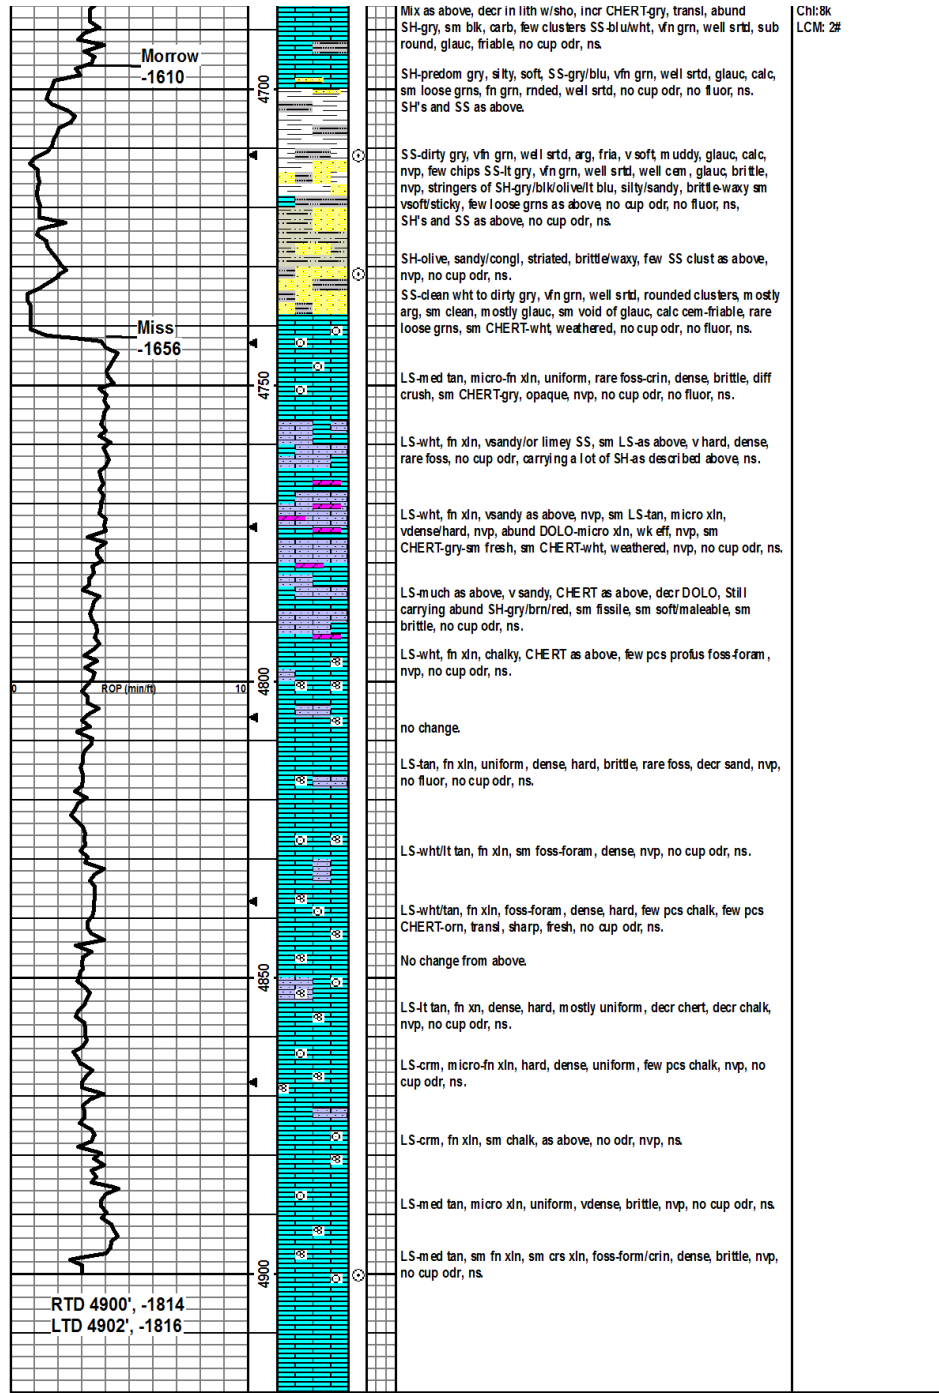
Morrow
-1610

Miss
-1656

0 ROP (min/ft) 10

RTD 4900', -1814
LTD 4902', -1816

4700
4750
4800
4850
4900

Mix as above, decr in lith w/sho, incr CHERT-gry, transl, abund SH-gry, sm blk, carb, few clusters SS-blu/wht, vfn grn, well srtd, sub round, glauc, friable, no cup odr, ns.

SH-predom gry, silty, soft, SS-gry/blu, vfn grn, well srtd, glauc, calc, sm loose grns, fn grn, rnded, well srtd, no cup odr, no fluor, ns. SH's and SS as above.

SS-dirty gry, vfn grn, well srtd, arg, fria, v soft, muddy, glauc, calc, nvp, few chips SS-lt gry, vfn grn, well srtd, well cem, glauc, brittle, nvp, stringers of SH-gry/blk/olive/lt blu, silty/sandy, brittle-waxy sm vsoft/sticky, few loose grns as above, no cup odr, no fluor, ns, SH's and SS as above, no cup odr, ns.

SH-olive, sandy/congl, striated, brittle/waxy, few SS clust as above, nvp, no cup odr, ns.
SS-clean wht to dirty gry, vfn grn, well srtd, rounded clusters, mostly arg, sm clean, mostly glauc, sm void of glauc, calc cem-friable, rare loose grns, sm CHERT-wht, weathered, no cup odr, no fluor, ns.

LS-med tan, micro-fn xln, uniform, rare foss-crin, dense, brittle, diff crush, sm CHERT-gry, opaque, nvp, no cup odr, no fluor, ns.

LS-wht, fn xln, vsandy/or limey SS, sm LS-as above, v hard, dense, rare foss, no cup odr, carrying a lot of SH-as described above, ns.

LS-wht, fn xln, vsandy as above, nvp, sm LS-tan, micro xln, vdense/hard, nvp, abund DOLO-micro xln, wk eff, nvp, sm CHERT-gry-sm fresh, sm CHERT-wht, weathered, nvp, no cup odr, ns.

LS-much as above, v sandy, CHERT as above, decr DOLO, Still carrying abund SH-gry/brn/red, sm fissile, sm soft/maleable, sm brittle, no cup odr, ns.

LS-wht, fn xln, chalky, CHERT as above, few pcs profus foss-foram, nvp, no cup odr, ns.

no change.

LS-tan, fn xln, uniform, dense, hard, brittle, rare foss, decr sand, nvp, no fluor, no cup odr, ns.

LS-wht/lt tan, fn xln, sm foss-foram, dense, nvp, no cup odr, ns.

LS-wht/tan, fn xln, foss-foram, dense, hard, few pcs chalk, few pcs CHERT-orn, transl, sharp, fresh, no cup odr, ns.

No change from above.

LS-lt tan, fn xn, dense, hard, mostly uniform, decr chert, decr chalk, nvp, no cup odr, ns.

LS-crm, micro-fn xln, hard, dense, uniform, few pcs chalk, nvp, no cup odr, ns.

LS-crm, fn xln, sm chalk, as above, no odr, nvp, ns.

LS-med tan, micro xln, uniform, vdense, brittle, nvp, no cup odr, ns.

LS-med tan, sm fn xln, sm crs xln, foss-form/crin, dense, brittle, nvp, no cup odr, ns.

Chl:8k
LCM: 2#